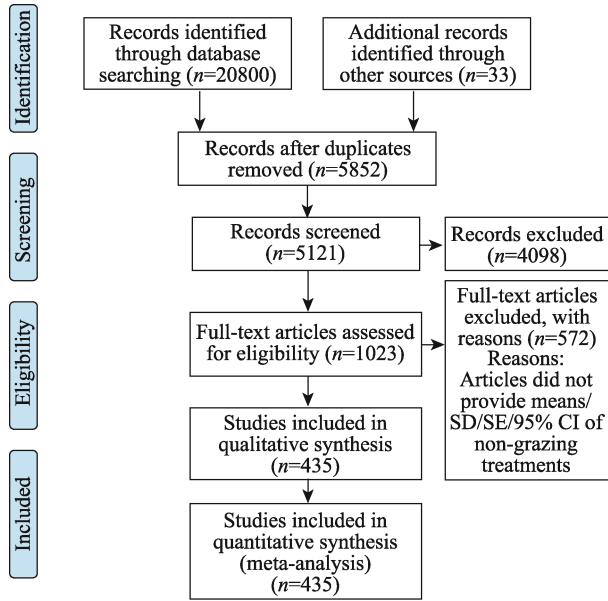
Identification

Records identified through database searching ($n$=20800)

Additional records identified through other sources ($n$=33)

Records after duplicates removed ($n$=5852)

Screening

Records screened ($n$=5121)

Records excluded ($n$=4098)

Eligibility

Full-text articles assessed for eligibility ($n$=1023)

Full-text articles excluded, with reasons ($n$=572) Reasons: Articles did not provide means/ SD/SE/95% CI of non-grazing treatments

Studies included in qualitative synthesis ($n$=435)

Included

Studies included in quantitative synthesis (meta-analysis) ($n$=435)